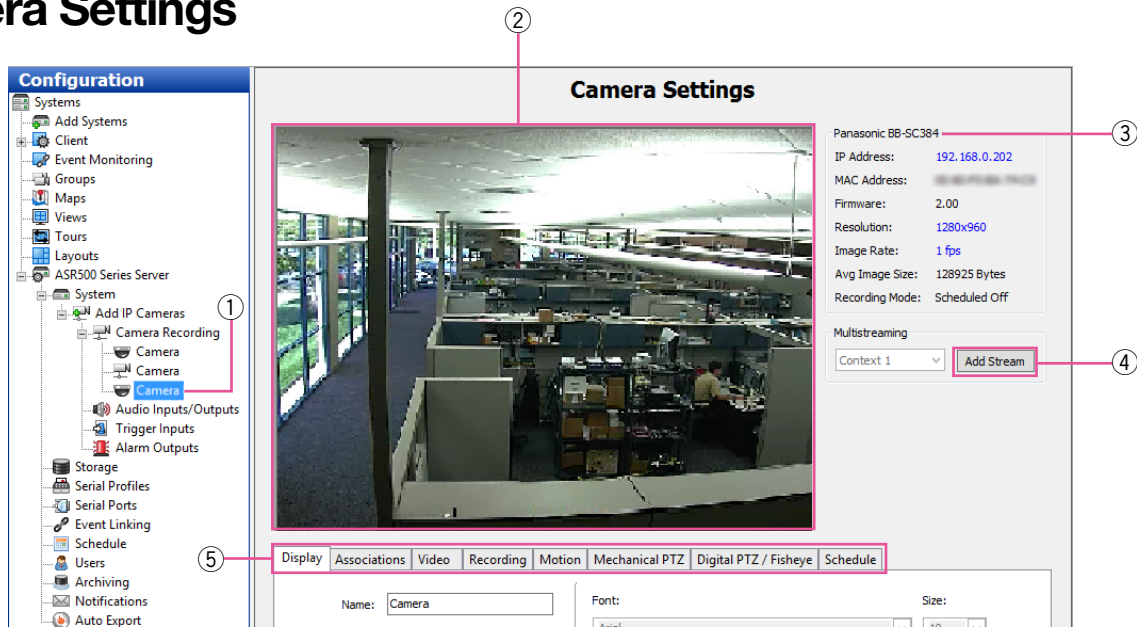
era Settings

Configuration
Systems
Add Systems
Client
Event Monitoring
Groups
Maps
Views
Tours
Layouts
ASR500 Series Server
System
Add IP Cameras
Camera Recording
Camera
Camera
Camera
Audio Inputs/Outputs
Trigger Inputs
Alarm Outputs
Storage
Serial Profiles
Serial Ports
Event Linking
Schedule
Users
Archiving
Notifications
Auto Export

①
②
③
④
⑤

Camera Settings

Panasonic BB-SC384
IP Address: 192.168.0.202
MAC Address: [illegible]
Firmware: 2.00
Resolution: 1280x960
Image Rate: 1 fps
Avg Image Size: 128925 Bytes
Recording Mode: Scheduled Off

Multistreaming
Context 1
Add Stream

Display | Associations | Video | Recording | Motion | Mechanical PTZ | Digital PTZ / Fisheye | Schedule

Name: Camera
Font:
Size:
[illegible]